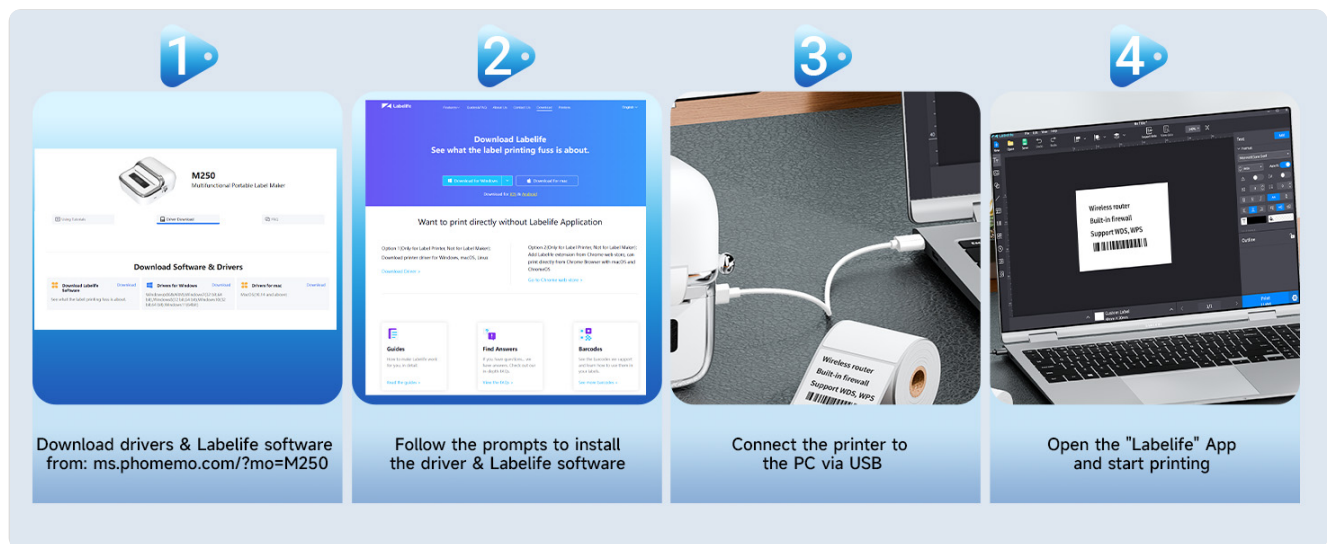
1

M250
Multifunctional Portable Label Maker

Using Tutorial
Driver Download
FAQ

Download Software & Drivers

Download Labelife Software
Download
See what the label printing fuss is about.

Drivers for Windows
Download

Drivers for mac
Download

Download drivers & Labelife software from: ms.phomemo.com/?mo=M250

2

Labelife

Download Labelife
See what the label printing fuss is about.

Download for Windows
Download for mac

Want to print directly without Labelife Application

Option 1 (Only for Label Printer, Not for Label Maker)
Download printer driver for Windows, macOS, Linux
Download Driver >

Option 2 (Only for Label Printer, Not for Label Maker)
Add Labelife extension from Chrome web store, use print directly from Chrome Browser with macOS and ChromeOS
Go to Chrome web store >

Guides
Read the guides >

Find Answers
Visit the FAQs >

Barcodes
See more barcodes >

Follow the prompts to install the driver & Labelife software

3

Wireless router
Built-in firewall
Support WDS, WPS

Connect the printer to the PC via USB

4

Wireless router
Built-in firewall
Support WDS, WPS

Print

Open the "Labelife" App and start printing